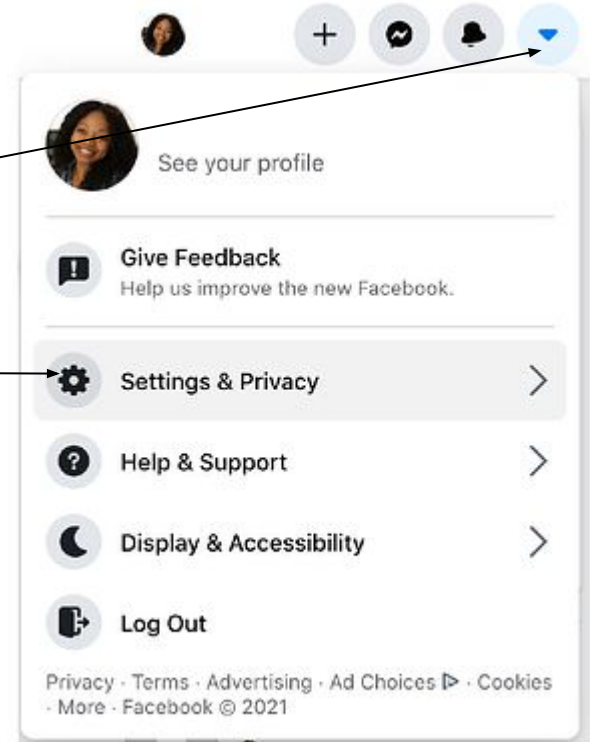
See your profile

Give Feedback
Help us improve the new Facebook.

Settings & Privacy

Help & Support

Display & Accessibility

Log Out

Privacy · Terms · Advertising · Ad Choices · Cookies · More · Facebook © 2021